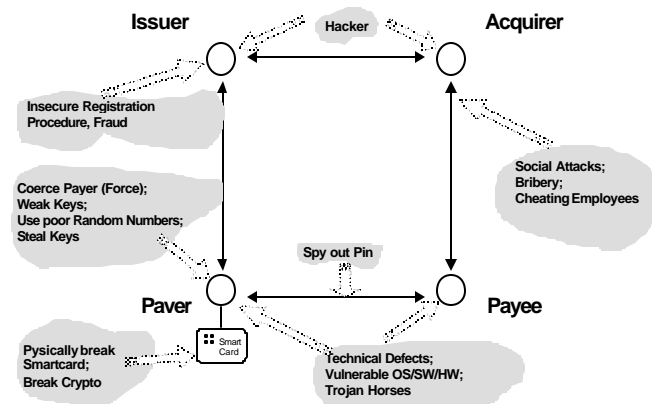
Issuer

Hacker

Acquirer

Insecure Registration Procedure, Fraud

Social Attacks; Bribery; Cheating Employees

Coerce Payer (Force); Weak Keys; Use poor Random Numbers; Steal Keys

Spy out Pin

Paver

Payee

Smart Card

Pysically break Smartcard; Break Crypto

Technical Defects; Vulnerable OS/SW/HW; Trojan Horses